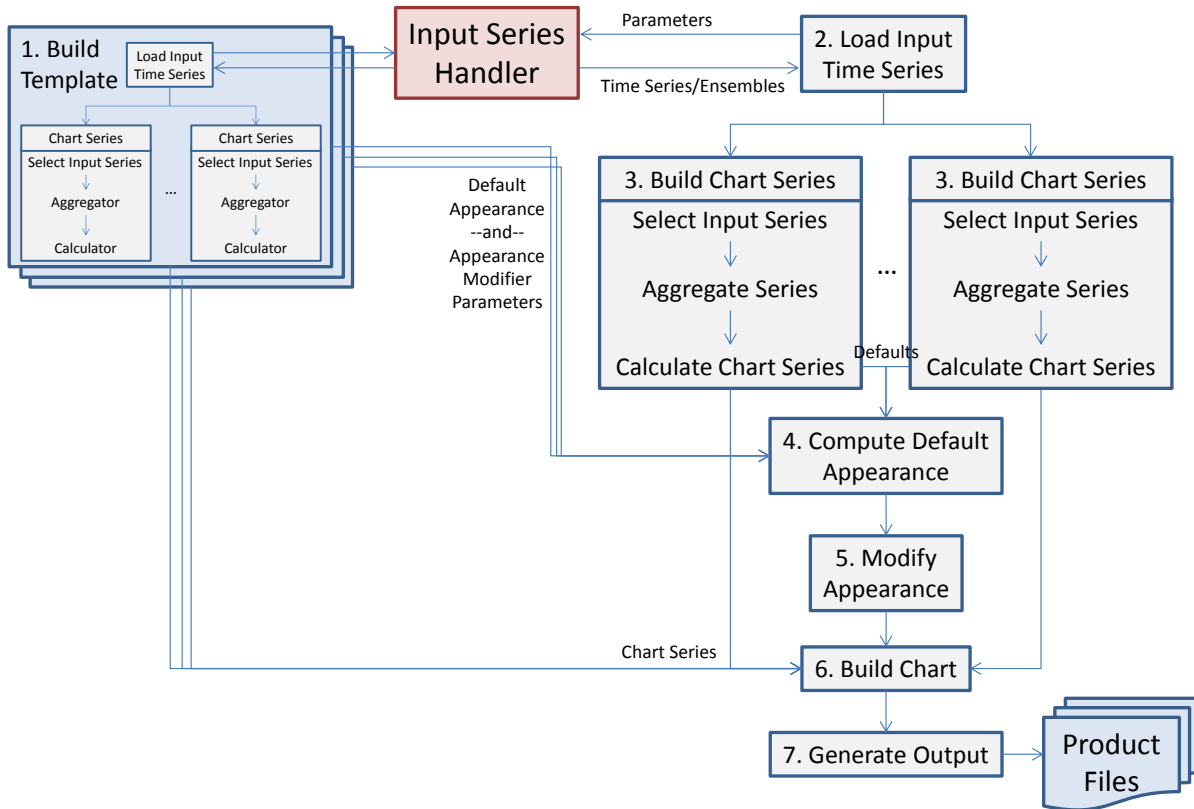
1. Build Template

Load Input Time Series

Chart Series
Select Input Series
Aggregator
Calculator

...

Chart Series
Select Input Series
Aggregator
Calculator

Input Series Handler

Parameters

Time Series/Ensembles

2. Load Input Time Series

Default Appearance --and-- Appearance Modifier Parameters

3. Build Chart Series
Select Input Series
Aggregate Series
Calculate Chart Series

...

3. Build Chart Series
Select Input Series
Aggregate Series
Calculate Chart Series

Defaults

4. Compute Default Appearance

5. Modify Appearance

Chart Series

6. Build Chart

7. Generate Output

Product Files